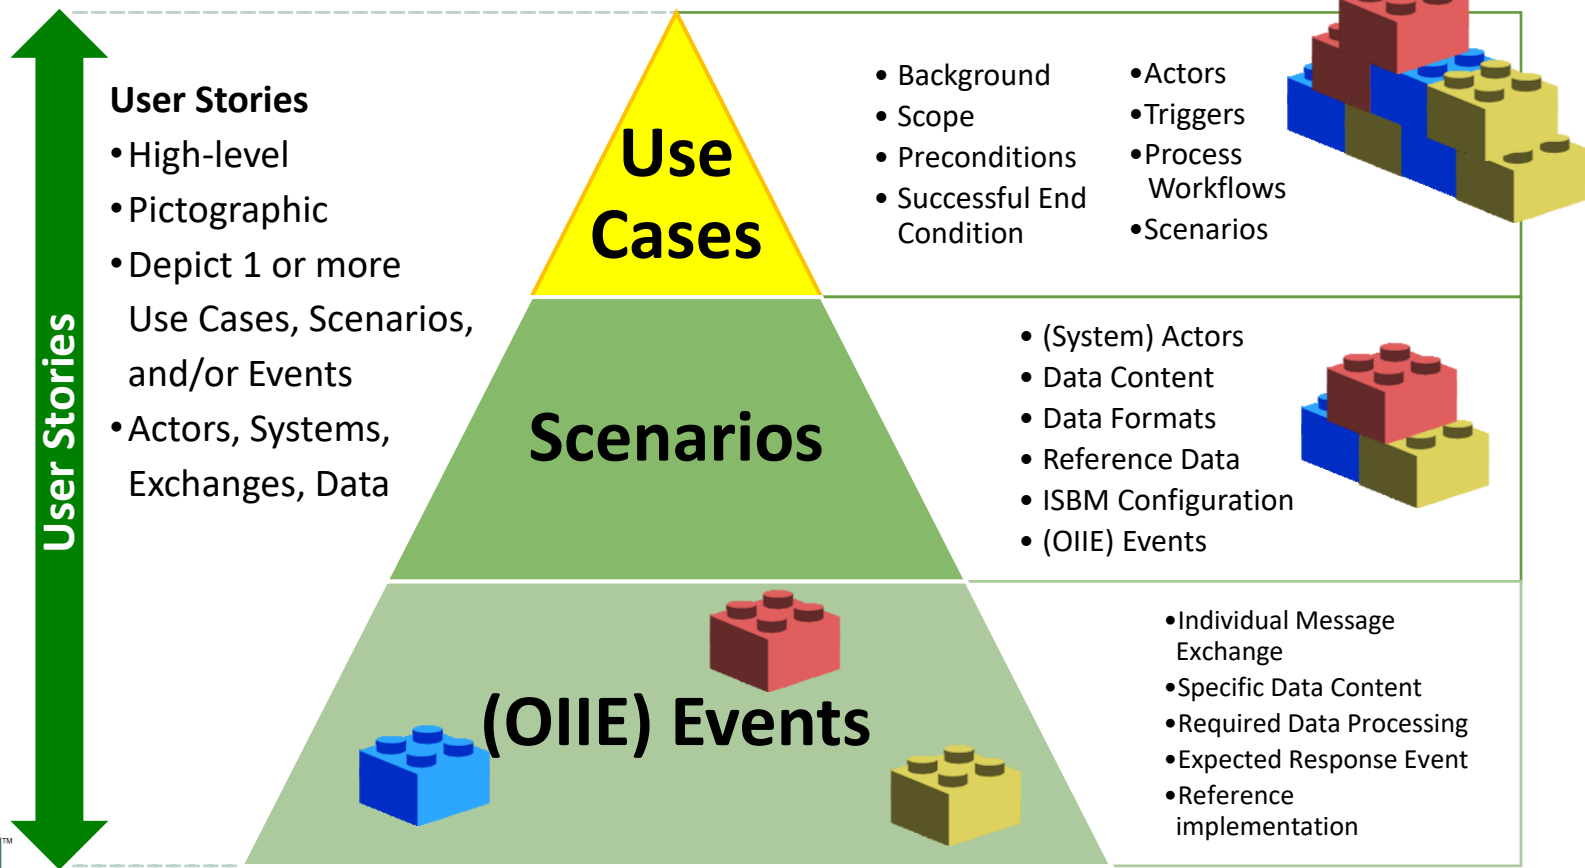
User Stories

User Stories
• High-level
• Pictographic
• Depict 1 or more Use Cases, Scenarios, and/or Events
• Actors, Systems, Exchanges, Data

Use Cases

• Background
• Scope
• Preconditions
• Successful End Condition

• Actors
• Triggers
• Process Workflows
• Scenarios

Scenarios

• (System) Actors
• Data Content
• Data Formats
• Reference Data
• ISBM Configuration
• (OIIE) Events

(OIIE) Events

• Individual Message Exchange
• Specific Data Content
• Required Data Processing
• Expected Response Event
• Reference implementation

TM